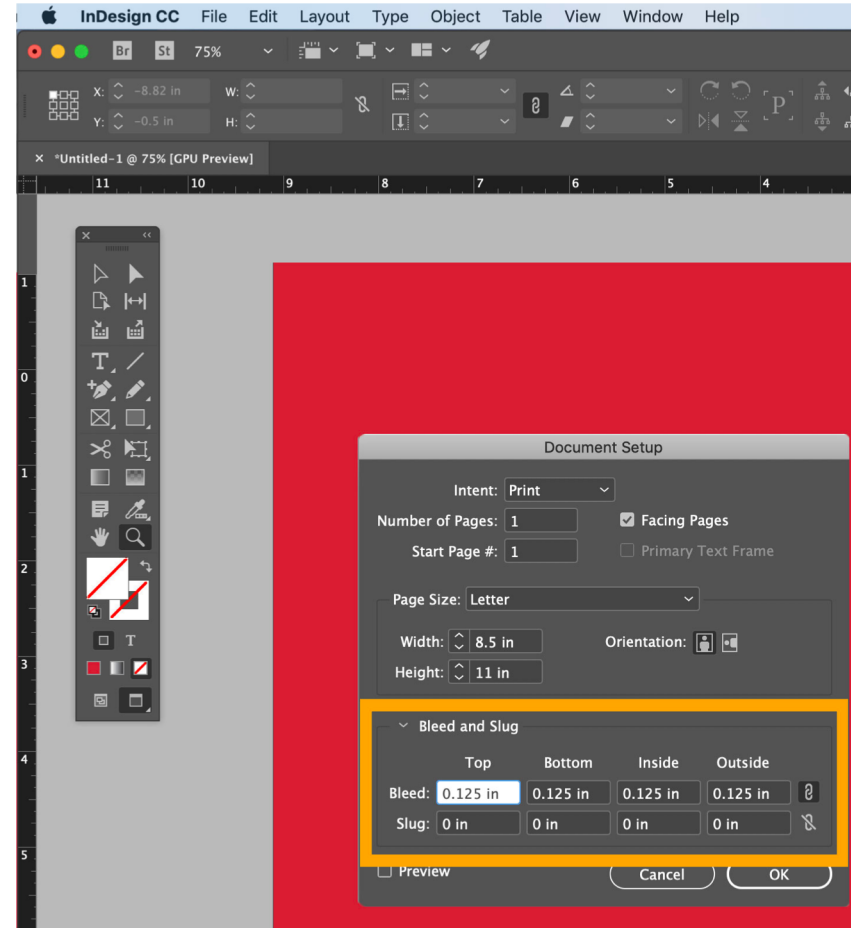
InDesign CC File Edit Layout Type Object Table View Window Help

Br St 75%

X: -8.82 in W:
Y: -0.5 in H:

× *Untitled-1 @ 75% [GPU Preview]

11 10 9 8 7 6 5 4

1
0
1
2
3
4
5

Document Setup

Intent: Print
Number of Pages: 1
Start Page #: 1
Facing Pages
Primary Text Frame

Page Size: Letter
Width: 8.5 in
Height: 11 in
Orientation:

Bleed and Slug

| | Top | Bottom | Inside | Outside |
|---|---|---|---|---|
| Bleed: | 0.125 in | 0.125 in | 0.125 in | 0.125 in |
| Slug: | 0 in | 0 in | 0 in | 0 in |

Preview
Cancel
OK